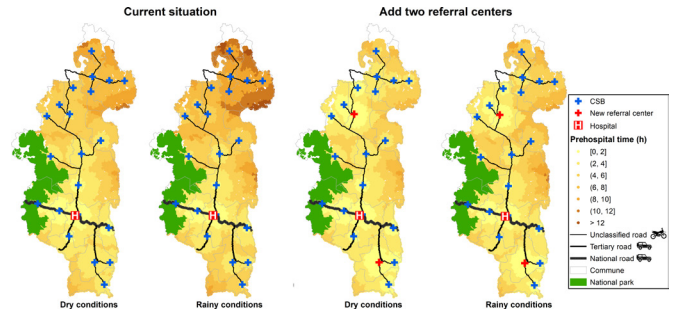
Current situation

Add two referral centers

Dry conditions

Rainy conditions

Dry conditions

Rainy conditions

CSB
New referral center
Hospital
Prehospital time (h)
[0, 2]
(2, 4]
(4, 6]
(6, 8]
(8, 10]
(10, 12]
> 12
Unclassified road
Tertiary road
National road
Commune
National park